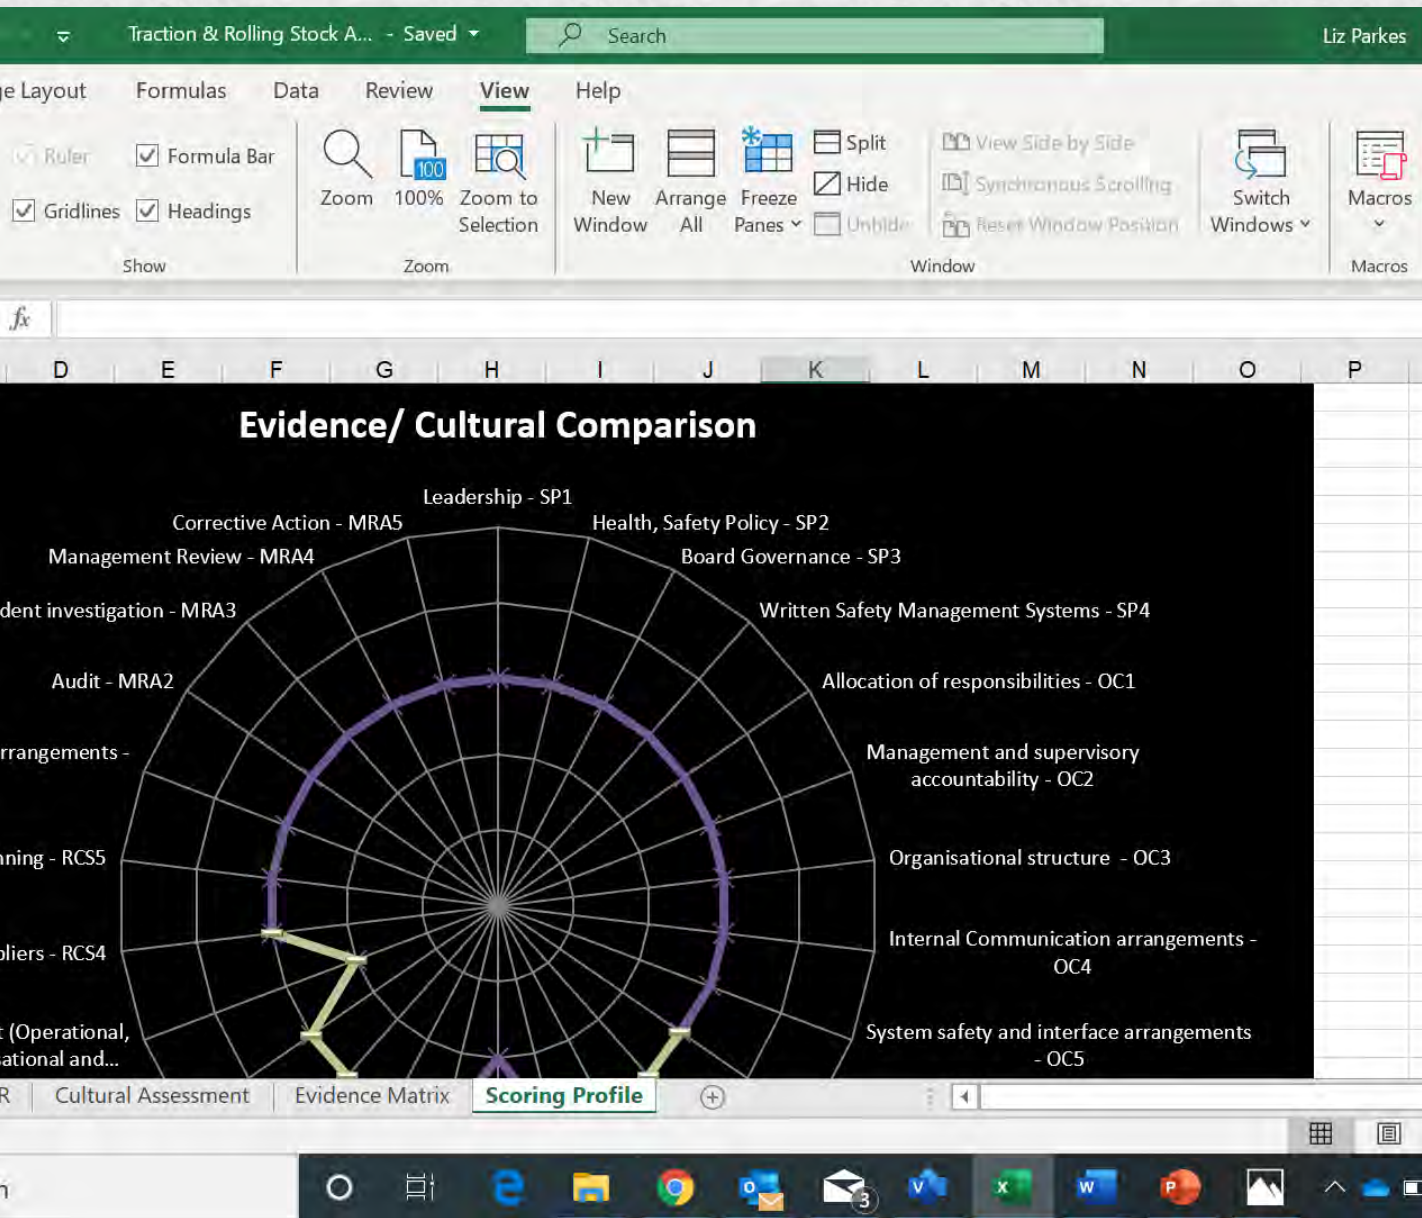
Traction & Rolling Stock A... - Saved
Search
Liz Parkes

e Layout Formulas Data Review View Help

Ruler
Formula Bar
Gridlines
Headings
Show

Zoom 100% Zoom to Selection
Zoom

New Window
Arrange All
Freeze Panes
Split
Hide
Unhide
View Side by Side
Synchronous Scrolling
Reset Window Position
Switch Windows
Window

Macros
Macros

$fx$

D E F G H I J K L M N O P

Evidence/ Cultural Comparison

Leadership - SP1
Health, Safety Policy - SP2
Board Governance - SP3
Written Safety Management Systems - SP4
Allocation of responsibilities - OC1
Management and supervisory accountability - OC2
Organisational structure - OC3
Internal Communication arrangements - OC4
System safety and interface arrangements - OC5
Corrective Action - MRA5
Management Review - MRA4
dent investigation - MRA3
Audit - MRA2
rrangements -
nning - RCS5
pliers - RCS4
t (Operational, ational and...

R Cultural Assessment Evidence Matrix Scoring Profile